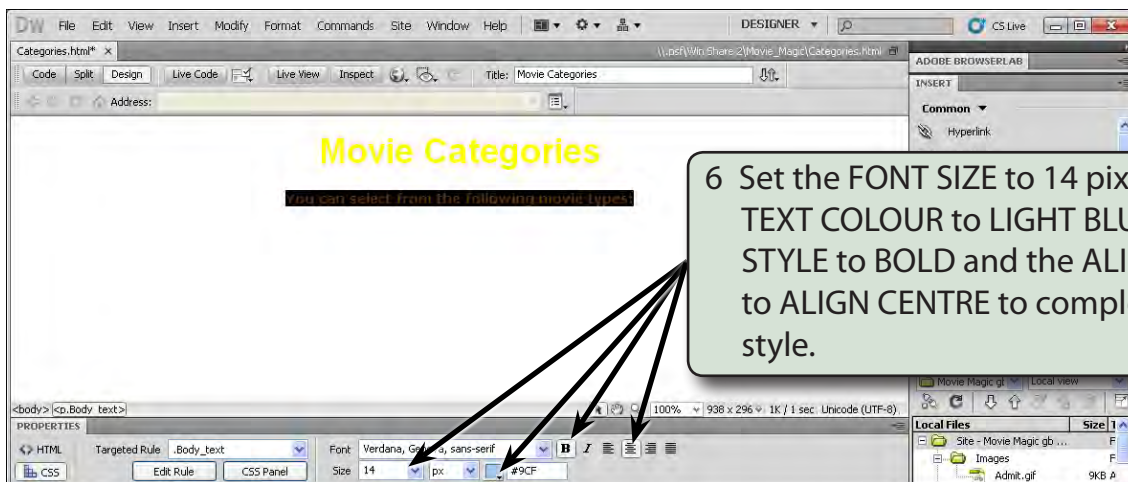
DW File Edit View Insert Modify Format Commands Site Window Help

DESIGNER

CS Live

Categories.html* ×

\\.psf\Win Share 2\Movie_Magic\Categories.html

Code Split Design Live Code Live View Inspect Title: Movie Categories

Address:

Movie Categories

You can select from the following movie types:

6 Set the FONT SIZE to 14 pix TEXT COLOUR to LIGHT BLU STYLE to BOLD and the ALI to ALIGN CENTRE to compl style.

ADOBE BROWSERLAB

INSERT

Common

Hyperlink

Movie Magic gl Local view

Local Files Size

Site - Movie Magic gb ... F

Images F

Admit.gif 9KB A

<body> <p.Body_text>

100% 938 x 296 1K / 1 sec Unicode (UTF-8)

PROPERTIES

HTML Targeted Rule .Body_text

CSS Edit Rule CSS Panel

Font Verdana, Ge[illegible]a, sans-serif

Size 14 px #9CF